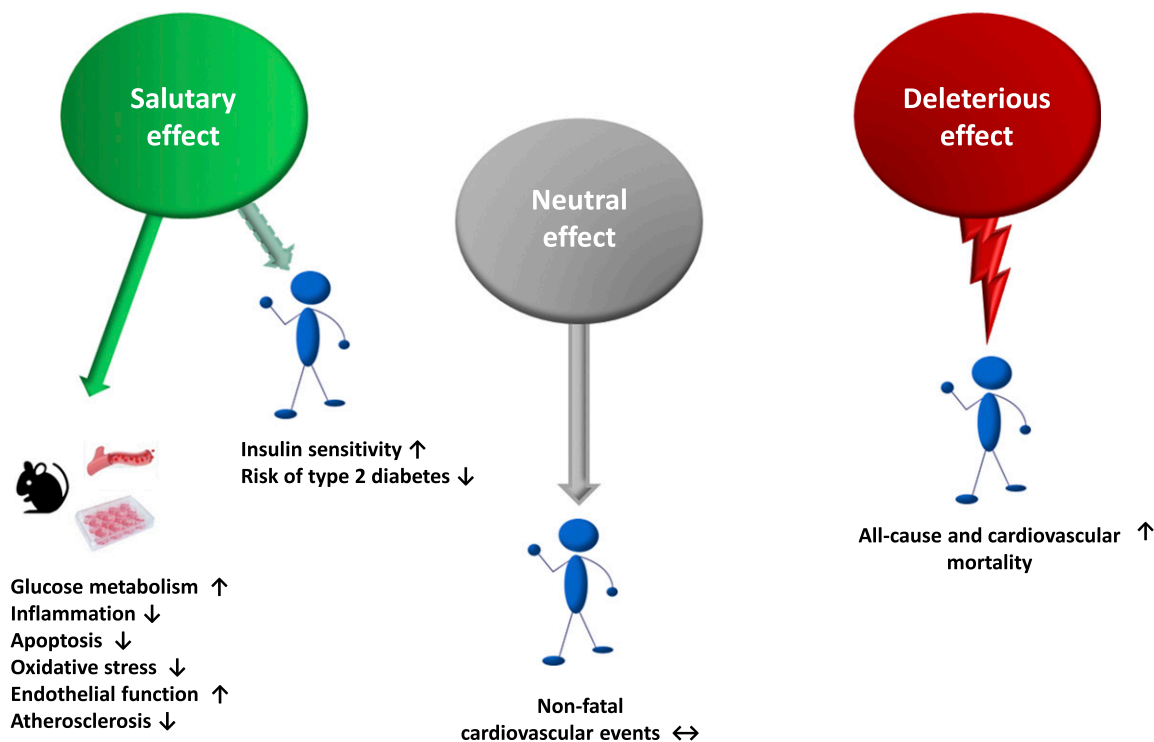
Salutary effect

Neutral effect

Deleterious effect

Insulin sensitivity ↑
Risk of type 2 diabetes ↓

Glucose metabolism ↑
Inflammation ↓
Apoptosis ↓
Oxidative stress ↓
Endothelial function ↑
Atherosclerosis ↓

Non-fatal cardiovascular events ↔

All-cause and cardiovascular mortality ↑